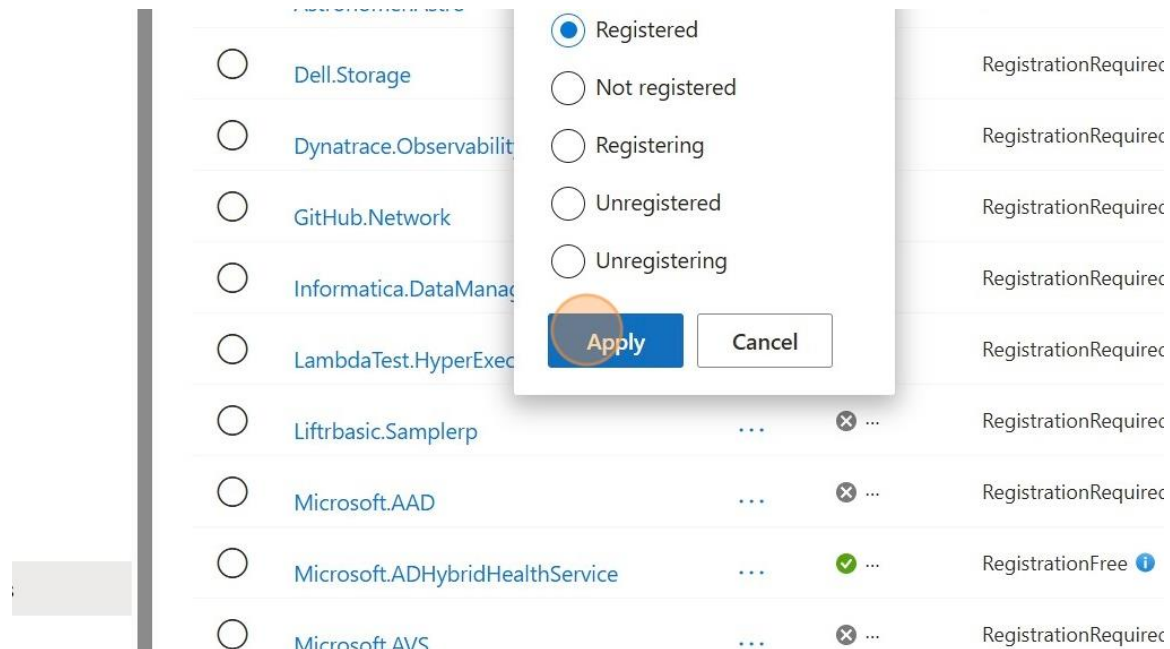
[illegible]

Dell.Storage

Dynatrace.Observabilit

GitHub.Network

Informatica.DataManag

LambdaTest.HyperExec

Liftrbasic.Samplerp

Microsoft.AAD

Microsoft.ADHybridHealthService

Microsoft.AVS

Registered

Not registered

Registering

Unregistered

Unregistering

Apply

Cancel

...

...

...

...

...

...

...

...

RegistrationRequirec

RegistrationRequirec

RegistrationRequirec

RegistrationRequirec

RegistrationRequirec

RegistrationRequirec

RegistrationRequirec

RegistrationFree

RegistrationRequirec